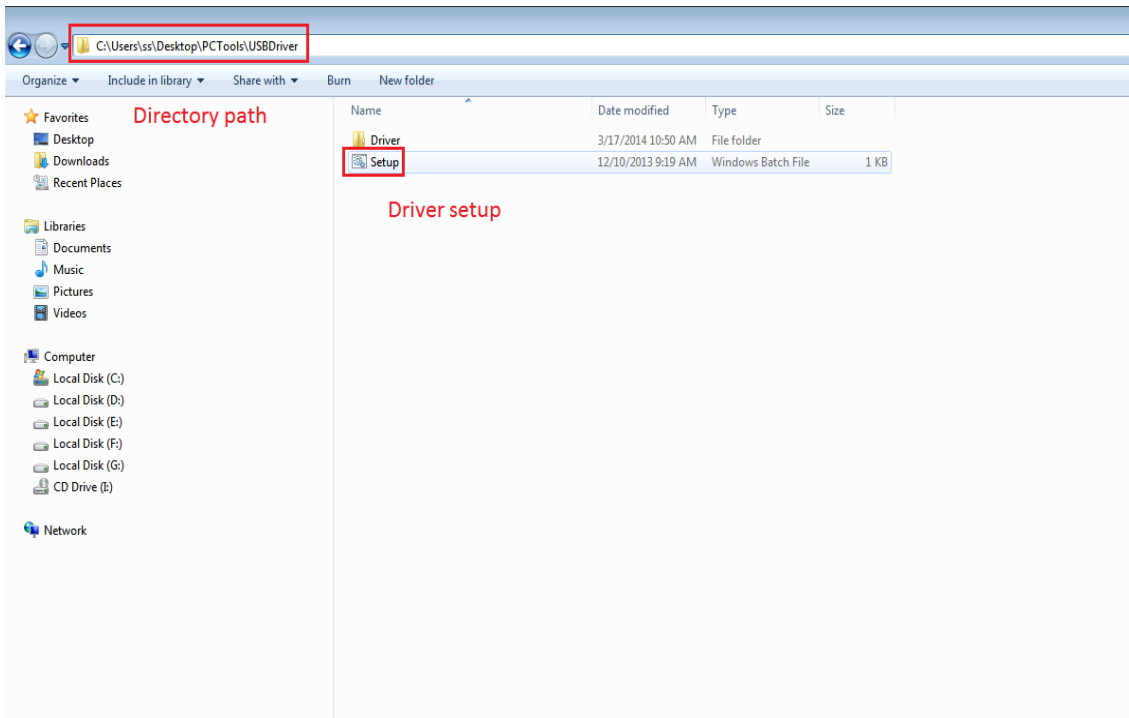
C:\Users\ss\Desktop\PCTools\USBDriver

Organize ▾ Include in library ▾ Share with ▾ Burn New folder

Favorites
Desktop
Downloads
Recent Places

Libraries
Documents
Music
Pictures
Videos

Computer
Local Disk (C:)
Local Disk (D:)
Local Disk (E:)
Local Disk (F:)
Local Disk (G:)
CD Drive (I:)

Network

Directory path

| Name | Date modified | Type | Size |
|---|---|---|---|
| Driver | 3/17/2014 10:50 AM | File folder | |
| Setup | 12/10/2013 9:19 AM | Windows Batch File | 1 KB |

Driver setup